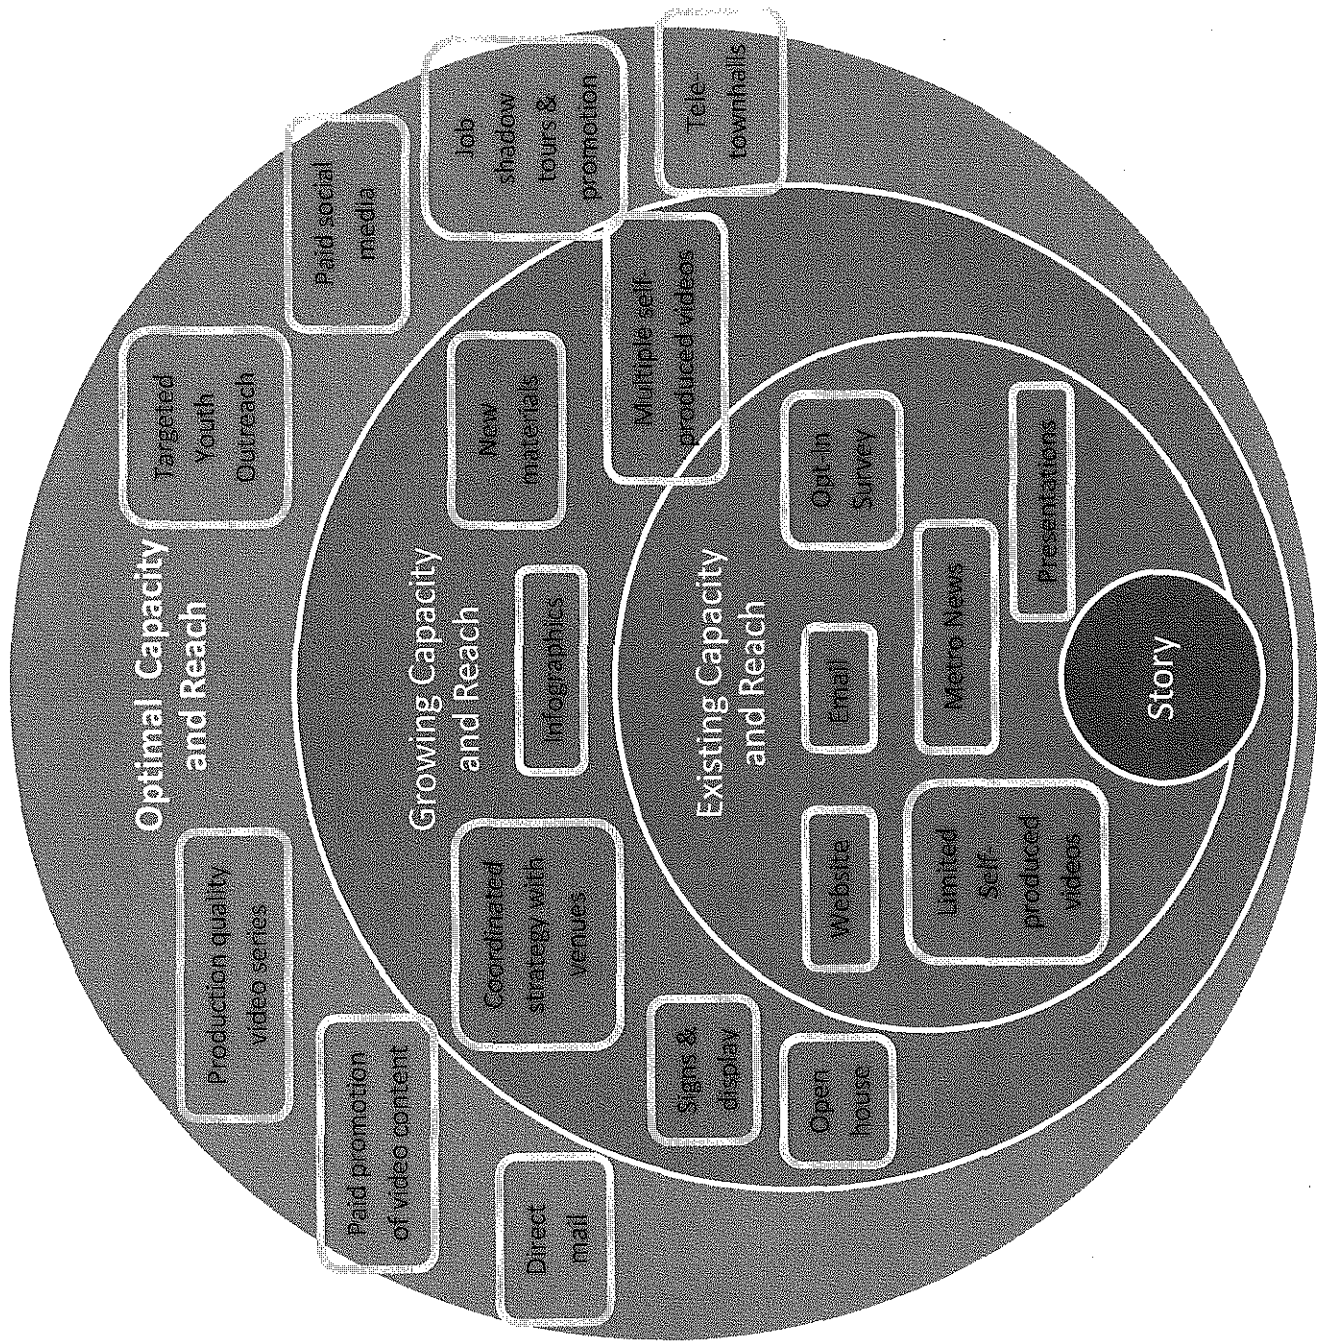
Optimal Capacity and Reach

Targeted Youth Outreach

Paid social media

Job shadow tours & promotion

Tele-townhalls

Production quality video series

Paid promotion of video content

Direct mail

Growing Capacity and Reach

New materials

Multiple self-produced videos

Infographics

Coordinated strategy with venues

Signs & display

Open house

Existing Capacity and Reach

Opt-In Survey

Presentations

Metro News

Email

Website

Limited Self-produced videos

Story